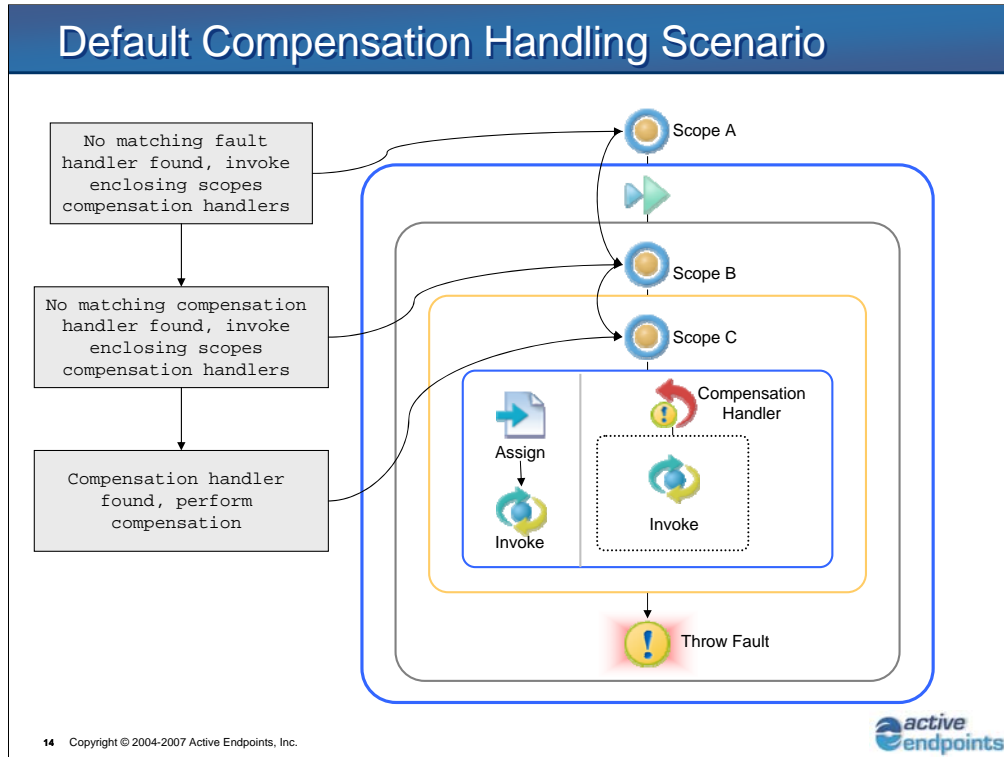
Default Compensation Handling Scenario

No matching fault handler found, invoke enclosing scopes compensation handlers

No matching compensation handler found, invoke enclosing scopes compensation handlers

Compensation handler found, perform compensation

Scope A

Scope B

Scope C

Assign

Invoke

Compensation Handler

Invoke

Throw Fault

14 Copyright © 2004-2007 Active Endpoints, Inc.

active endpoints